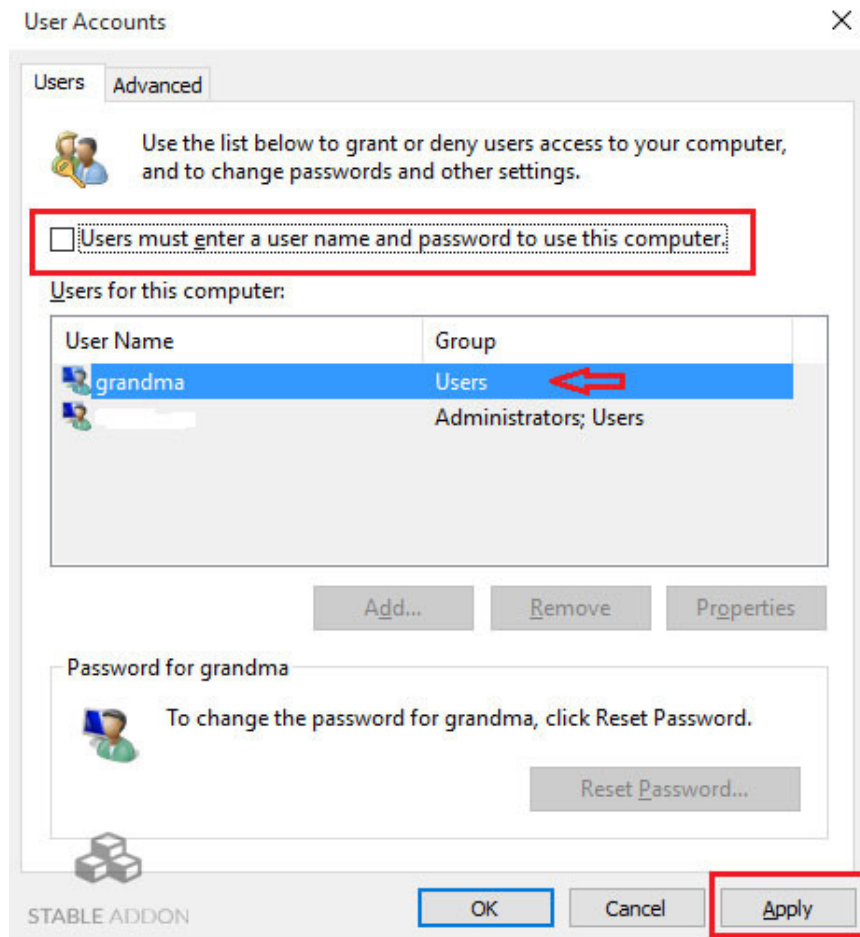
User Accounts

Users | Advanced

Use the list below to grant or deny users access to your computer, and to change passwords and other settings.

Users must enter a user name and password to use this computer.

Users for this computer:

| User Name | Group |
|---|---|
| grandma | Users |
| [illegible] | Administrators; Users |

Add... Remove Properties

Password for grandma

To change the password for grandma, click Reset Password.

Reset Password...

STABLE ADDON

OK Cancel Apply